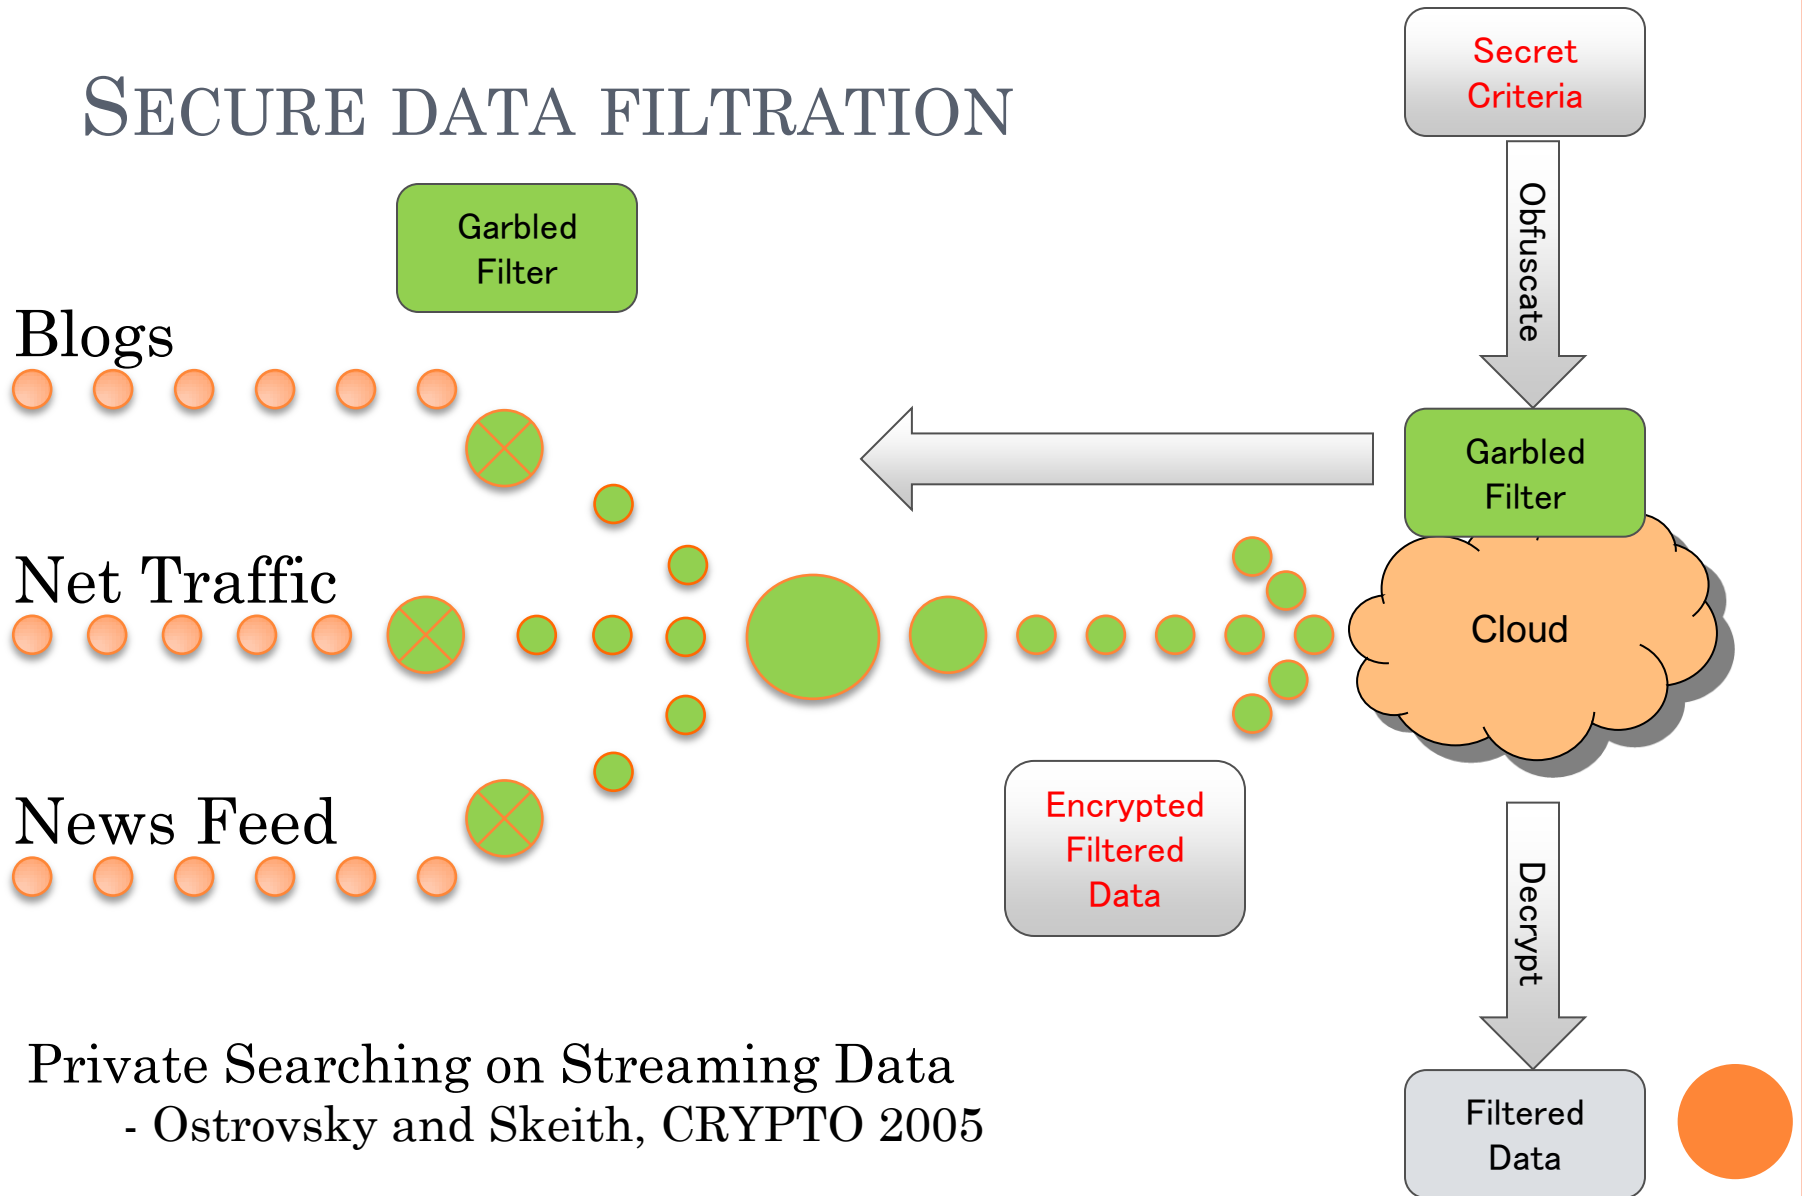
SECURE DATA FILTRATION

Secret Criteria

Obfuscate

Garbled Filter

Blogs

Garbled Filter

Net Traffic

Cloud

News Feed

Encrypted Filtered Data

Decrypt

Private Searching on Streaming Data
- Ostrovsky and Skeith, CRYPTO 2005

Filtered Data